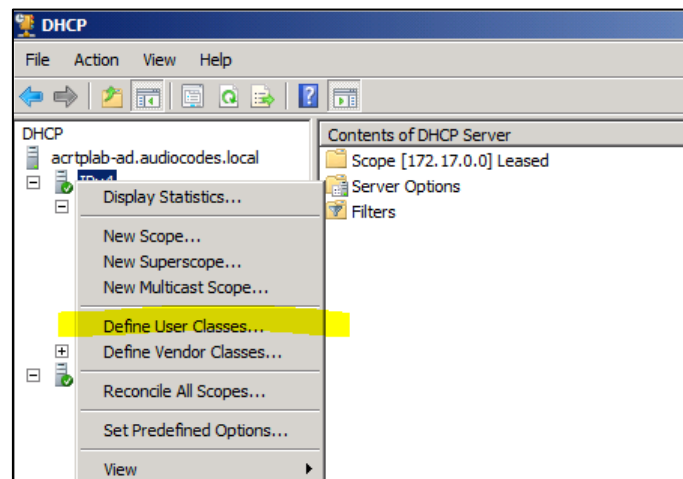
DHCP

File Action View Help

DHCP
acrtplab-ad.audiocodes.local
IPv4

Display Statistics...

New Scope...
New Superscope...
New Multicast Scope...

Define User Classes...
Define Vendor Classes...

Reconcile All Scopes...

Set Predefined Options...

View

Contents of DHCP Server
Scope [172.17.0.0] Leased
Server Options
Filters